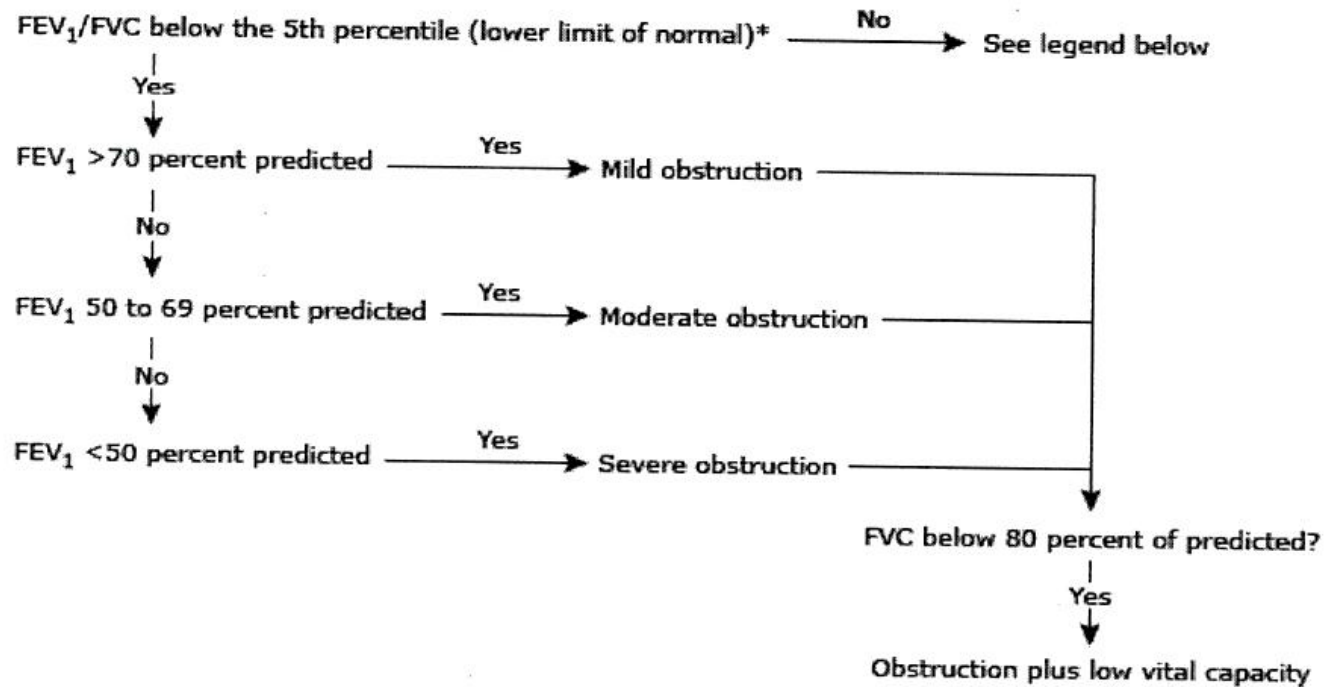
$FEV_1/FVC$ below the 5th percentile (lower limit of normal)* No See legend below

Yes

$FEV_1$ >70 percent predicted Yes Mild obstruction

No

$FEV_1$ 50 to 69 percent predicted Yes Moderate obstruction

No

$FEV_1$ <50 percent predicted Yes Severe obstruction

FVC below 80 percent of predicted?

Yes

Obstruction plus low vital capacity